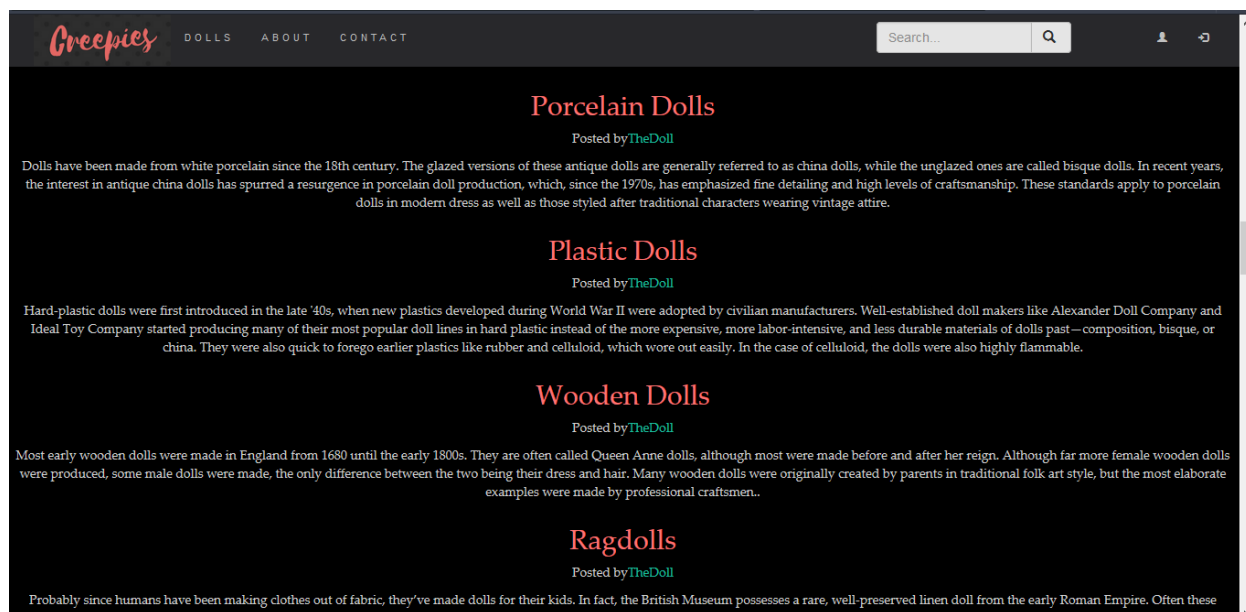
Creepics DOLLS ABOUT CONTACT

Search...

Porcelain Dolls

Posted byTheDoll

Dolls have been made from white porcelain since the 18th century. The glazed versions of these antique dolls are generally referred to as china dolls, while the unglazed ones are called bisque dolls. In recent years, the interest in antique china dolls has spurred a resurgence in porcelain doll production, which, since the 1970s, has emphasized fine detailing and high levels of craftsmanship. These standards apply to porcelain dolls in modern dress as well as those styled after traditional characters wearing vintage attire.

Plastic Dolls

Posted byTheDoll

Hard-plastic dolls were first introduced in the late '40s, when new plastics developed during World War II were adopted by civilian manufacturers. Well-established doll makers like Alexander Doll Company and Ideal Toy Company started producing many of their most popular doll lines in hard plastic instead of the more expensive, more labor-intensive, and less durable materials of dolls past—composition, bisque, or china. They were also quick to forego earlier plastics like rubber and celluloid, which wore out easily. In the case of celluloid, the dolls were also highly flammable.

Wooden Dolls

Posted byTheDoll

Most early wooden dolls were made in England from 1680 until the early 1800s. They are often called Queen Anne dolls, although most were made before and after her reign. Although far more female wooden dolls were produced, some male dolls were made, the only difference between the two being their dress and hair. Many wooden dolls were originally created by parents in traditional folk art style, but the most elaborate examples were made by professional craftsmen..

Ragdolls

Posted byTheDoll

Probably since humans have been making clothes out of fabric, they've made dolls for their kids. In fact, the British Museum possesses a rare, well-preserved linen doll from the early Roman Empire. Often these